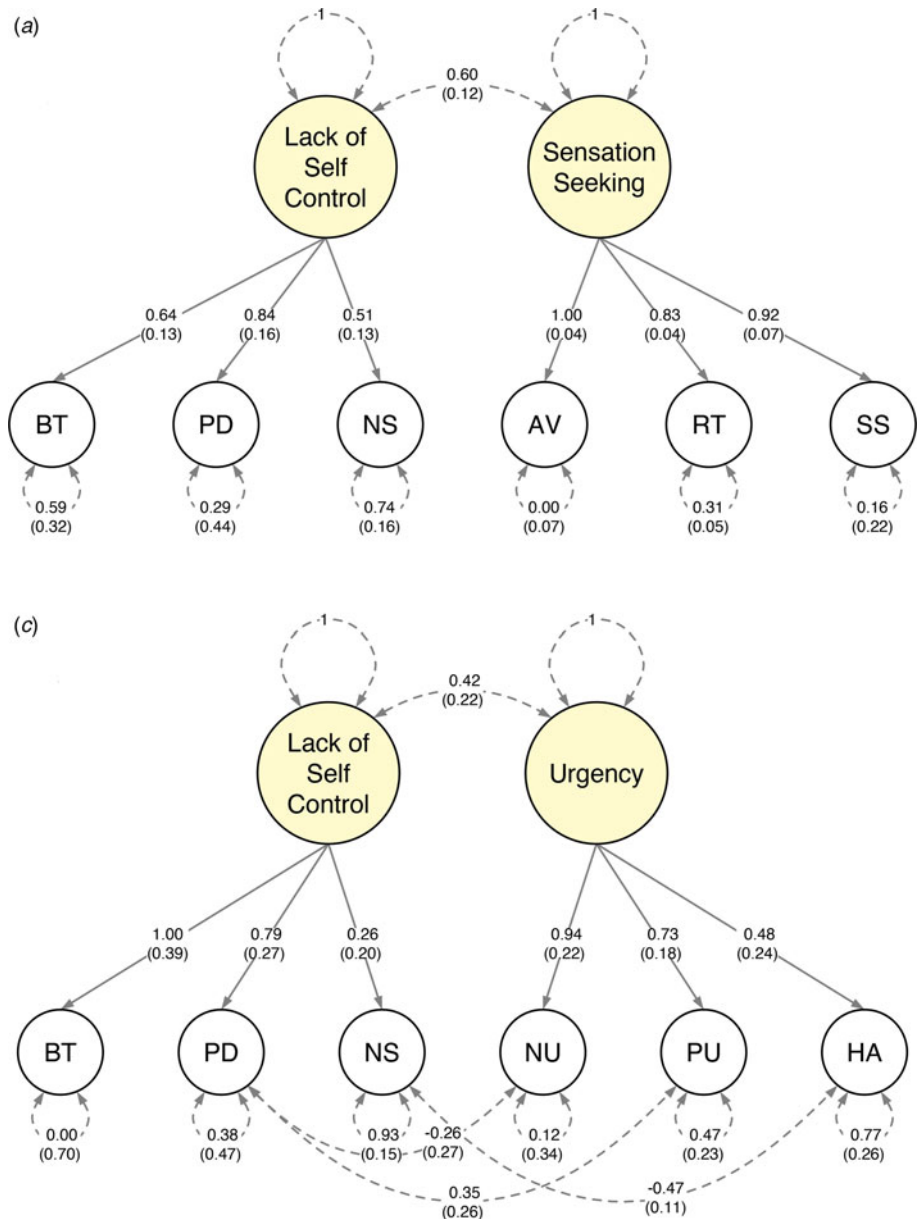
(a)

1

1

0.60
(0.12)

Lack of Self Control

Sensation Seeking

0.64
(0.13)

0.84
(0.16)

0.51
(0.13)

1.00
(0.04)

0.83
(0.04)

0.92
(0.07)

BT

PD

NS

AV

RT

SS

0.59
(0.32)

0.29
(0.44)

0.74
(0.16)

0.00
(0.07)

0.31
(0.05)

0.16
(0.22)

(c)

1

1

0.42
(0.22)

Lack of Self Control

Urgency

1.00
(0.39)

0.79
(0.27)

0.26
(0.20)

0.94
(0.22)

0.73
(0.18)

0.48
(0.24)

BT

PD

NS

NU

PU

HA

0.00
(0.70)

0.38
(0.47)

0.93
(0.15)

-0.26
(0.27)

0.12
(0.34)

0.47
(0.23)

0.77
(0.26)

0.35
(0.26)

-0.47
(0.11)